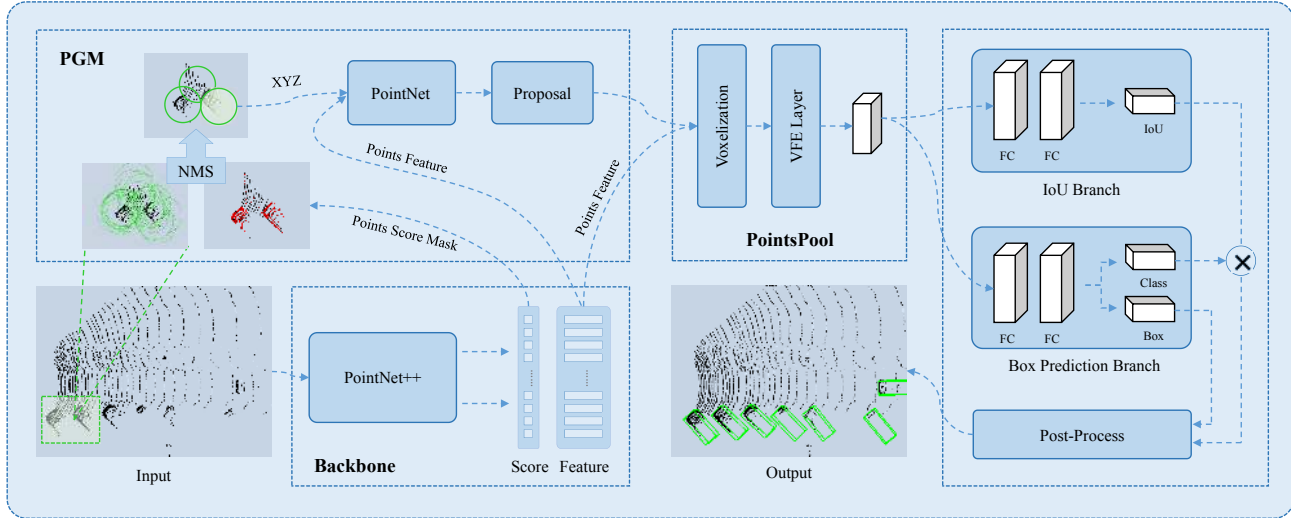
PGM

XYZ

PointNet

Proposal

NMS

Points Feature

Points Score Mask

Points Feature

Voxelization

VFE Layer

PointsPool

FC

FC

IoU

IoU Branch

FC

FC

Class

Box

Box Prediction Branch

Input

PointNet++

Backbone

Score

Feature

Output

Post-Process